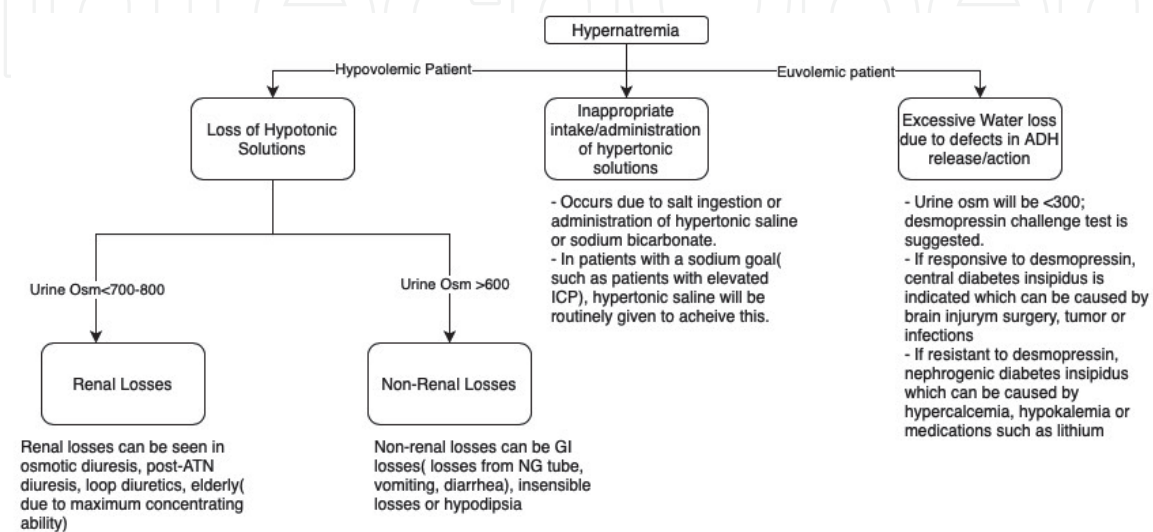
Hypernatremia

Hypovolemic Patient

Euvolemic patient

Loss of Hypotonic Solutions

Inappropriate intake/administration of hypertonic solutions

Excessive Water loss due to defects in ADH release/action

Urine Osm<700-800

Urine Osm >600

Renal Losses

Non-Renal Losses

Renal losses can be seen in osmotic diuresis, post-ATN diuresis, loop diuretics, elderly( due to maximum concentrating ability)

Non-renal losses can be GI losses( losses from NG tube, vomiting, diarrhea), insensible losses or hypodipsia

- Occurs due to salt ingestion or administration of hypertonic saline or sodium bicarbonate.
- In patients with a sodium goal( such as patients with elevated ICP), hypertonic saline will be routinely given to acheive this.

- Urine osm will be <300; desmopressin challenge test is suggested.
- If responsive to desmopressin, central diabetes insipidus is indicated which can be caused by brain injurym surgery, tumor or infections
- If resistant to desmopressin, nephrogenic diabetes insipidus which can be caused by hypercalcemia, hypokalemia or medications such as lithium